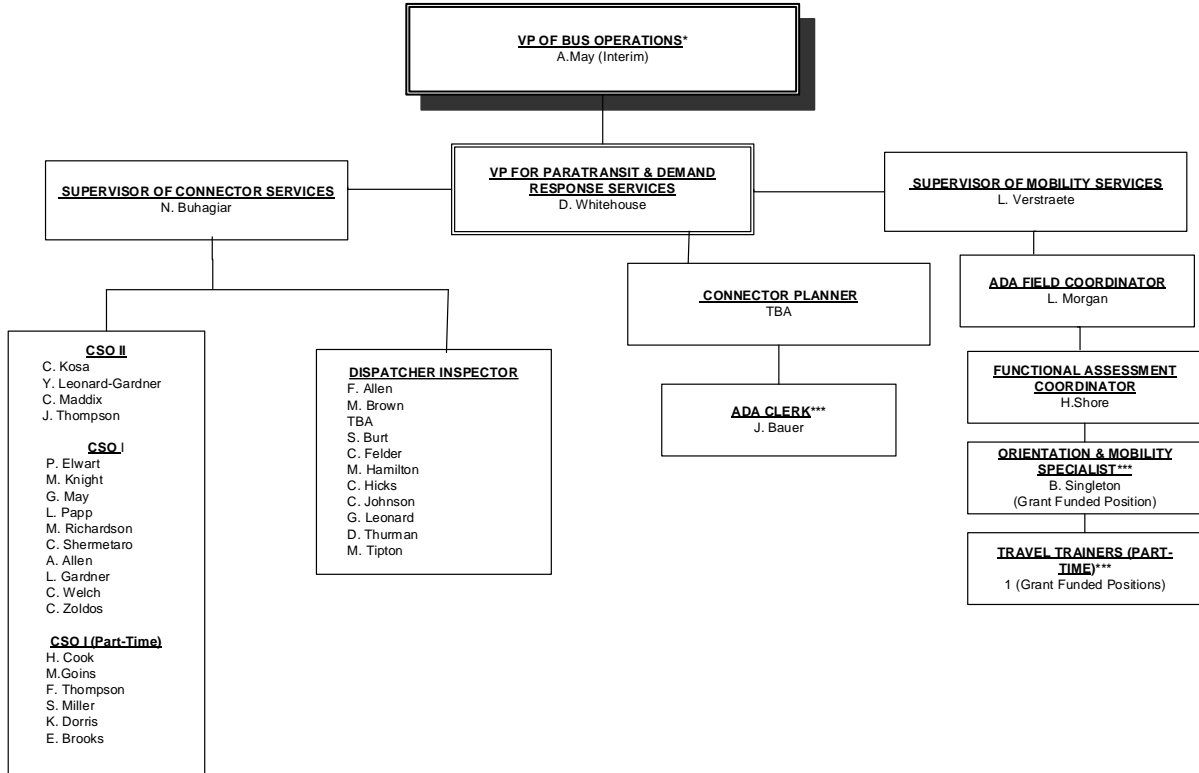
VP OF BUS OPERATIONS*
A.May (Interim)

SUPERVISOR OF CONNECTOR SERVICES
N. Buhagiar

VP FOR PARATRANSIT & DEMAND RESPONSE SERVICES
D. Whitehouse

SUPERVISOR OF MOBILITY SERVICES
L. Verstraete

CSO II
C. Kosa
Y. Leonard-Gardner
C. Maddix
J. Thompson

CSO I
P. Elwart
M. Knight
G. May
L. Papp
M. Richardson
C. Shermetaro
A. Allen
L. Gardner
C. Welch
C. Zoldos

CSO I (Part-Time)
H. Cook
M.Goins
F. Thompson
S. Miller
K. Dorris
E. Brooks

DISPATCHER INSPECTOR
F. Allen
M. Brown
TBA
S. Burt
C. Felder
M. Hamilton
C. Hicks
C. Johnson
G. Leonard
D. Thurman
M. Tipton

CONNECTOR PLANNER
TBA

ADA CLERK***
J. Bauer

ADA FIELD COORDINATOR
L. Morgan

FUNCTIONAL ASSESSMENT COORDINATOR
H.Shore

ORIENTATION & MOBILITY SPECIALIST***
B. Singleton
(Grant Funded Position)

TRAVEL TRAINERS (PART-TIME)***
1 (Grant Funded Positions)